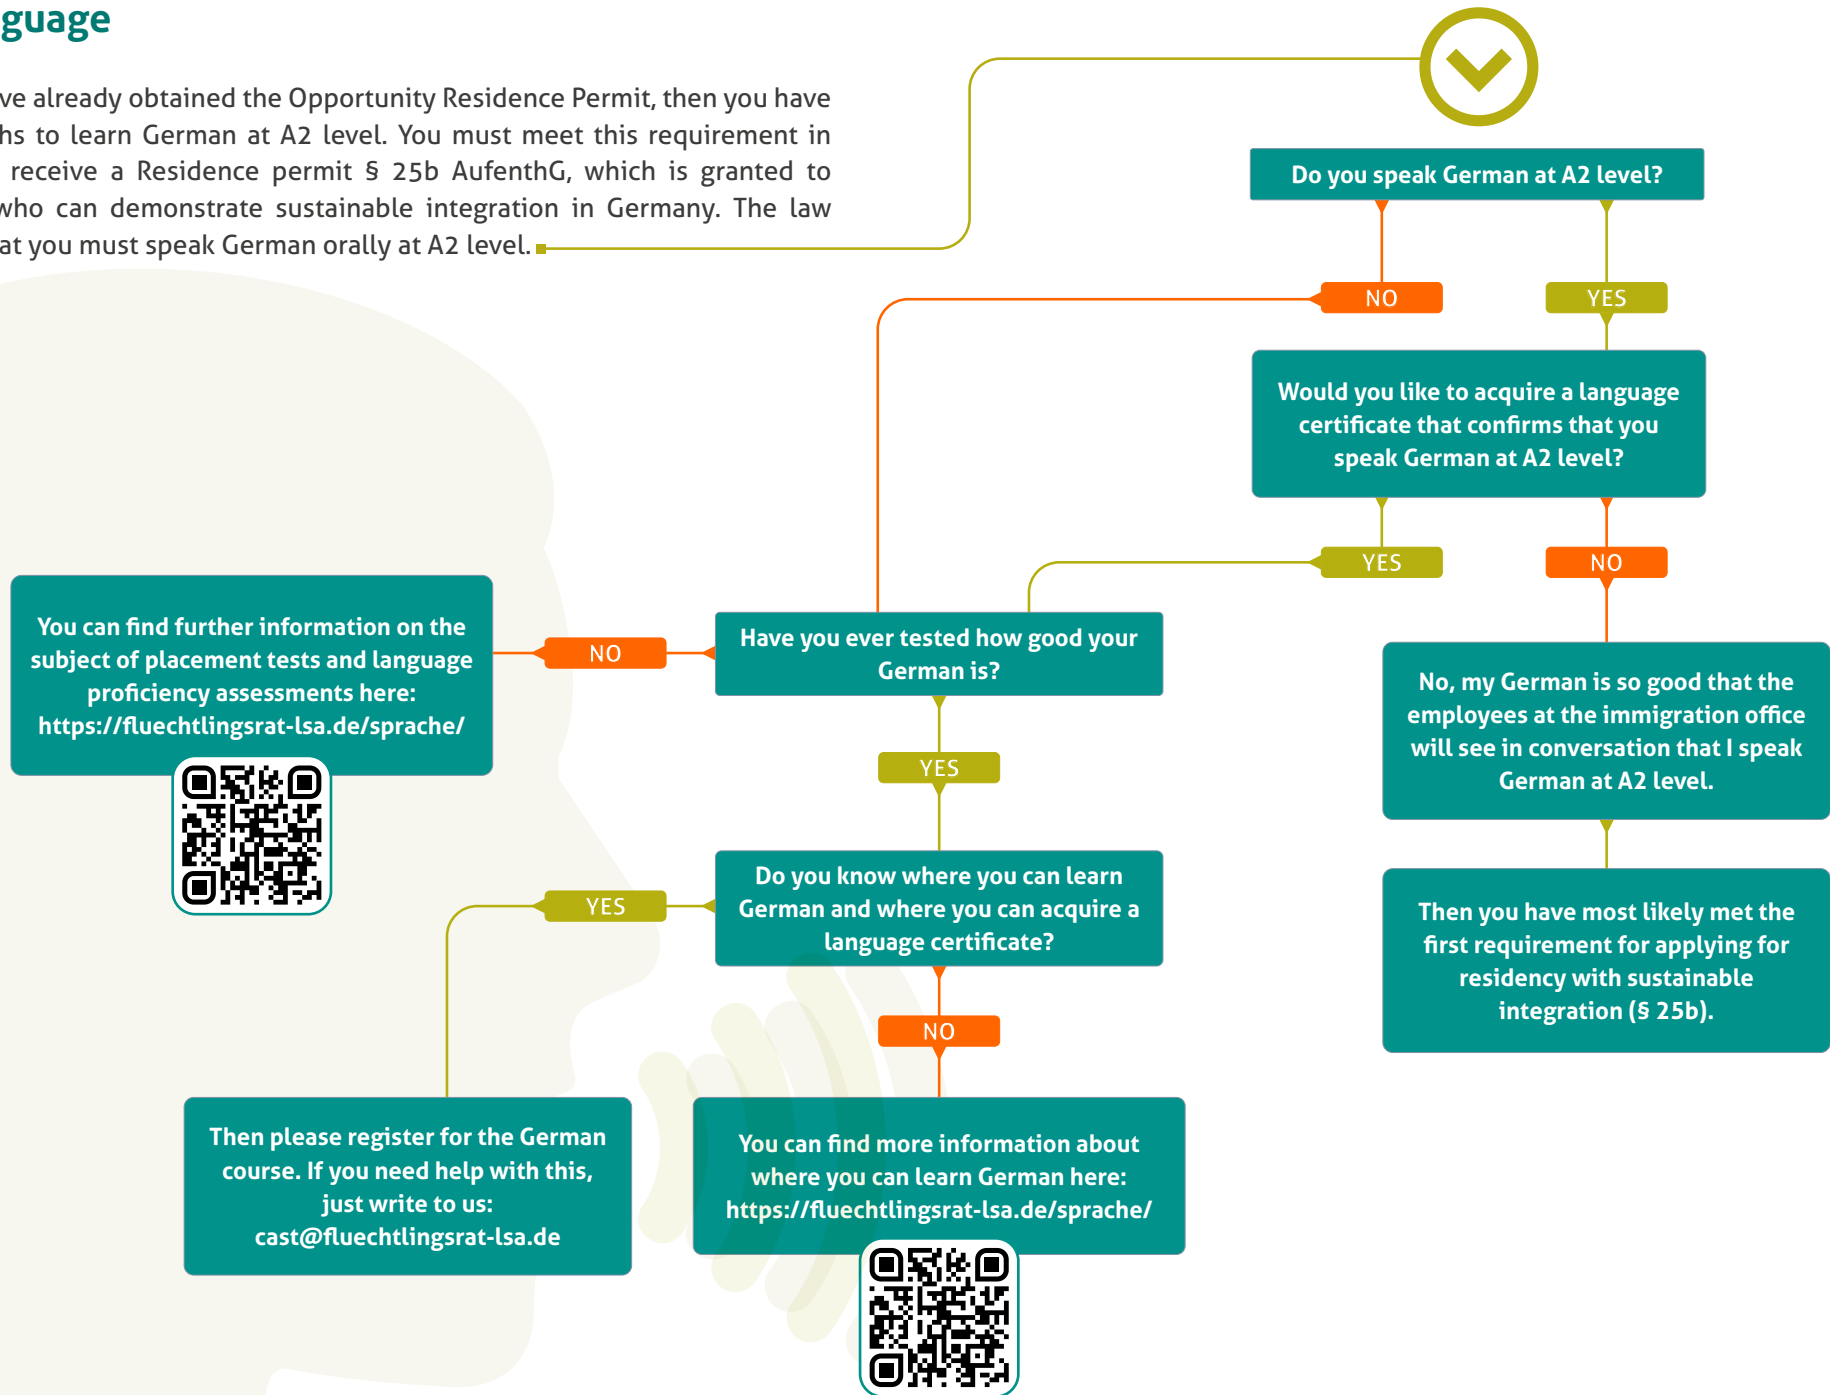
guage

ve already obtained the Opportunity Residence Permit, then you have hs to learn German at A2 level. You must meet this requirement in receive a Residence permit § 25b AufenthG, which is granted to who can demonstrate sustainable integration in Germany. The law at you must speak German orally at A2 level.

Do you speak German at A2 level?

NO

YES

Would you like to acquire a language certificate that confirms that you speak German at A2 level?

YES

NO

You can find further information on the subject of placement tests and language proficiency assessments here: https://fluechtlingsrat-lsa.de/sprache/

NO

Have you ever tested how good your German is?

No, my German is so good that the employees at the immigration office will see in conversation that I speak German at A2 level.

YES

Do you know where you can learn German and where you can acquire a language certificate?

YES

Then you have most likely met the first requirement for applying for residency with sustainable integration (§ 25b).

NO

Then please register for the German course. If you need help with this, just write to us: cast@fluechtlingsrat-lsa.de

You can find more information about where you can learn German here: https://fluechtlingsrat-lsa.de/sprache/